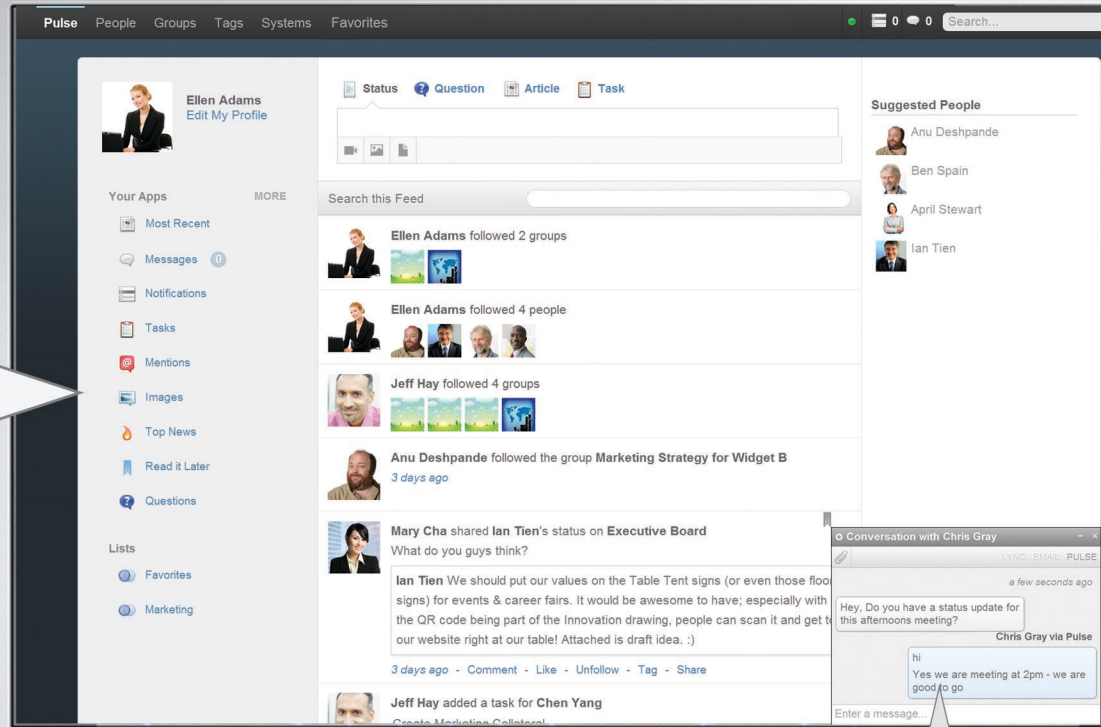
Pulse People Groups Tags Systems Favorites

0 0 Search...

Ellen Adams
Edit My Profile

Your Apps MORE
Most Recent
Messages 0
Notifications
Tasks
Mentions
Images
Top News
Read it Later
Questions

Lists
Favorites
Marketing

Status Question Article Task

Search this Feed

Ellen Adams followed 2 groups

Ellen Adams followed 4 people

Jeff Hay followed 4 groups

Anu Deshpande followed the group Marketing Strategy for Widget B
3 days ago

Mary Cha shared Ian Tien's status on Executive Board
What do you guys think?

Ian Tien We should put our values on the Table Tent signs (or even those floo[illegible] signs) for events & career fairs. It would be awesome to have; especially with the QR code being part of the Innovation drawing, people can scan it and get t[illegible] our website right at our table! Attached is draft idea. :)

3 days ago - Comment - Like - Unfollow - Tag - Share

Jeff Hay added a task for Chen Yang
Create Marketing Collateral

Suggested People
Anu Deshpande
Ben Spain
April Stewart
Ian Tien

Conversation with Chris Gray
LYNC EMAIL PULSE
a few seconds ago
Hey, Do you have a status update for this afternoons meeting?
Chris Gray via Pulse
hi
Yes we are meeting at 2pm - we are good to go
Enter a message...